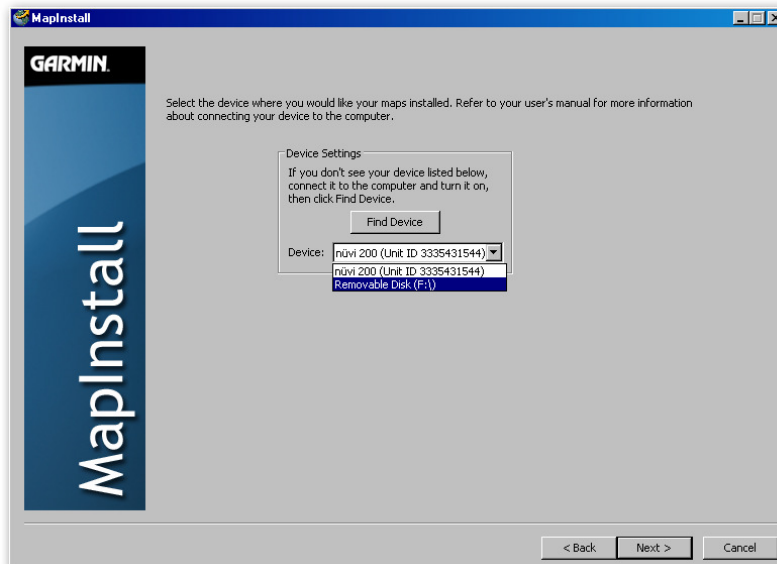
MapInstall

GARMIN.

MapInstall

Select the device where you would like your maps installed. Refer to your user's manual for more information about connecting your device to the computer.

Device Settings

If you don't see your device listed below, connect it to the computer and turn it on, then click Find Device.

Find Device

Device: nüvi 200 (Unit ID 3335431544)

nüvi 200 (Unit ID 3335431544)
Removable Disk (F:\)

< Back
Next >
Cancel